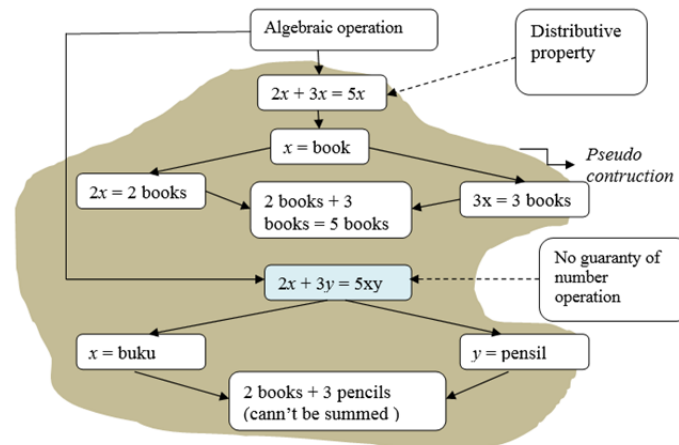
Algebraic operation

Distributive property

$2x + 3x = 5x$

$x$ = book

Pseudo contruction

$2x$ = 2 books

2 books + 3 books = 5 books

3x = 3 books

No guaranty of number operation

$2x + 3y$ = 5xy

$x$ = buku

$y$ = pensil

2 books + 3 pencils (cann't be summed )